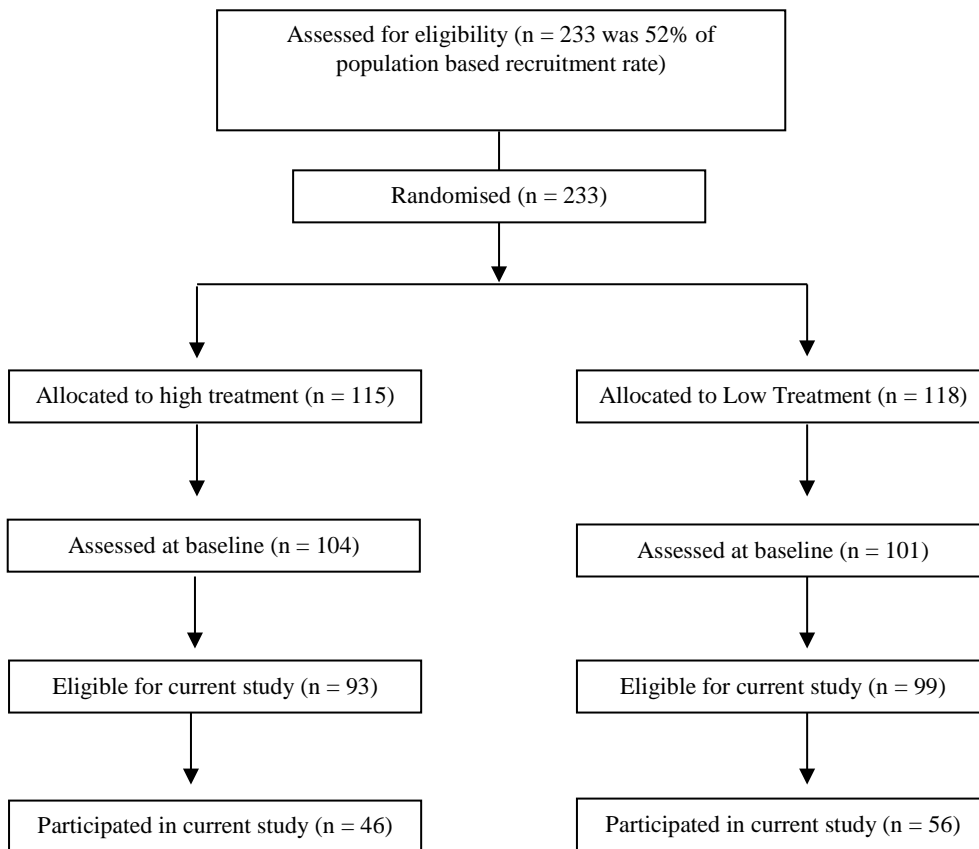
Assessed for eligibility (n = 233 was 52% of population based recruitment rate)

Randomised (n = 233)

Allocated to high treatment (n = 115)

Assessed at baseline (n = 104)

Eligible for current study (n = 93)

Participated in current study (n = 46)

Allocated to Low Treatment (n = 118)

Assessed at baseline (n = 101)

Eligible for current study (n = 99)

Participated in current study (n = 56)